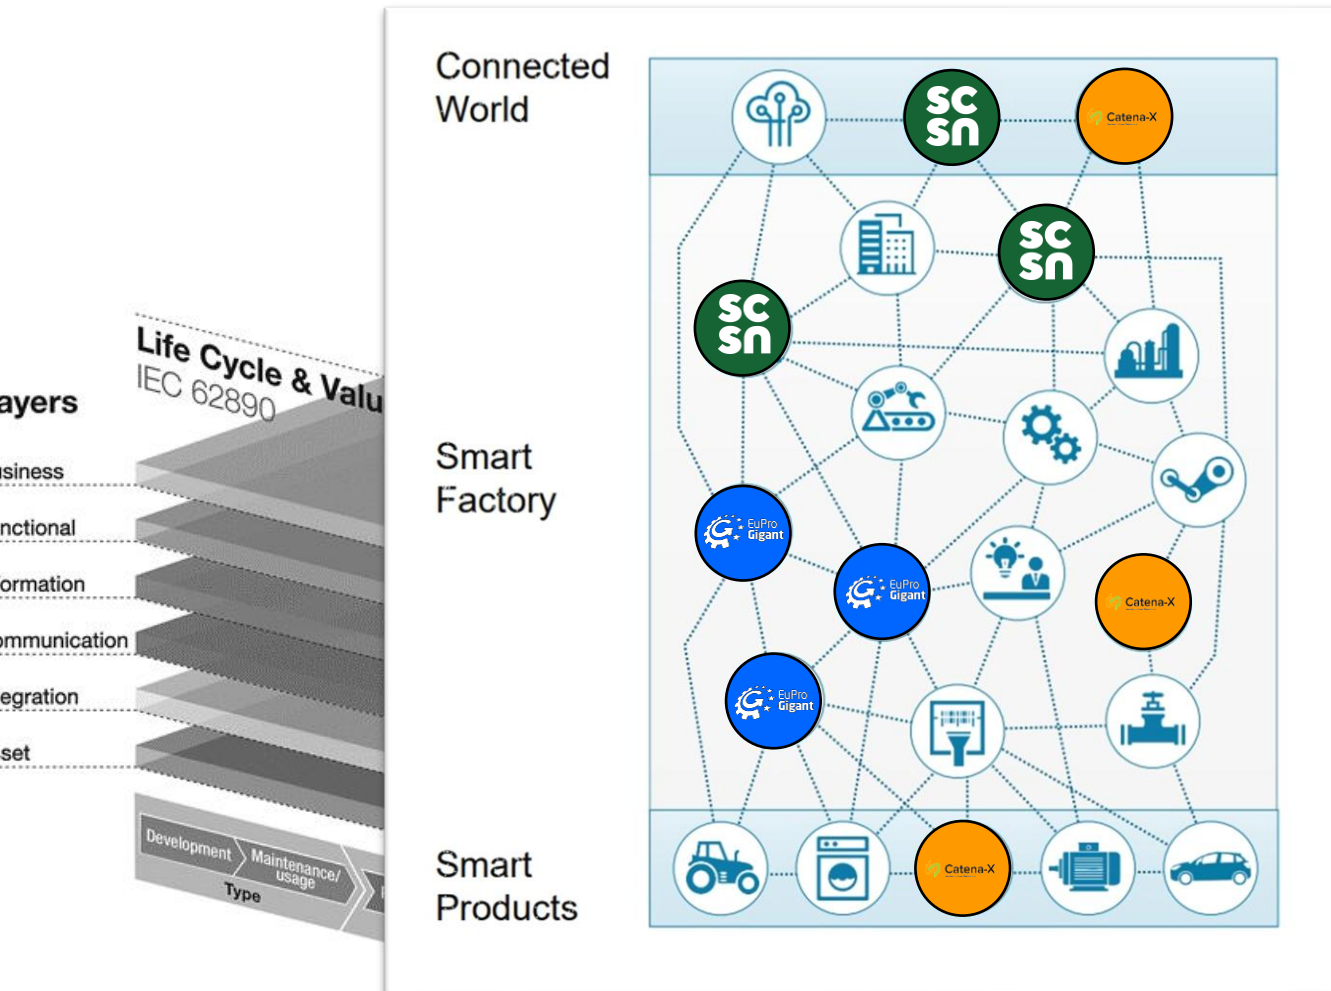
ayers

isiness

nctional

ormation

ommunication

egration

set

Life Cycle & Valu
IEC 62890

Development
Maintenance/ usage
Type

Connected World

Smart Factory

Smart Products

SC SN

Catena-X

SC SN

SC SN

EuPro Gigant

EuPro Gigant

Catena-X

EuPro Gigant

Catena-X